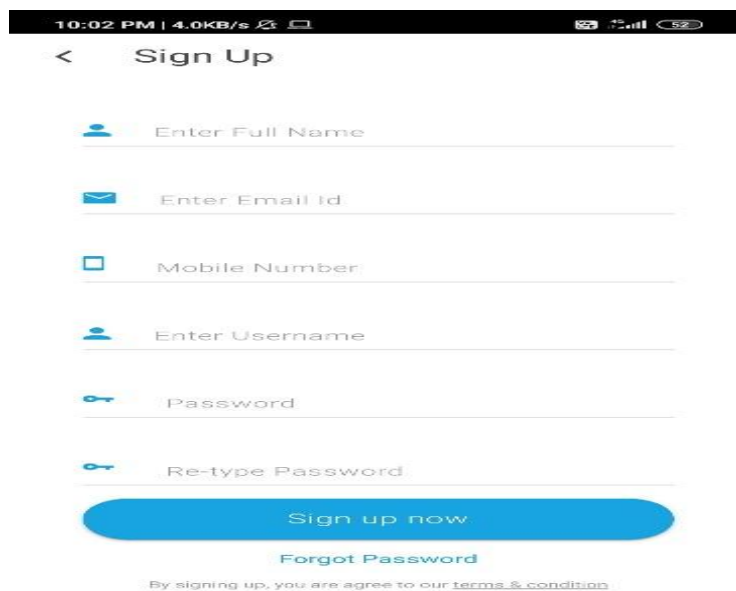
10:02 PM | 4.0KB/s 52

<   Sign Up

Enter Full Name

Enter Email Id

Mobile Number

Enter Username

Password

Re-type Password

Sign up now

Forgot Password

By signing up, you are agree to our terms & condition